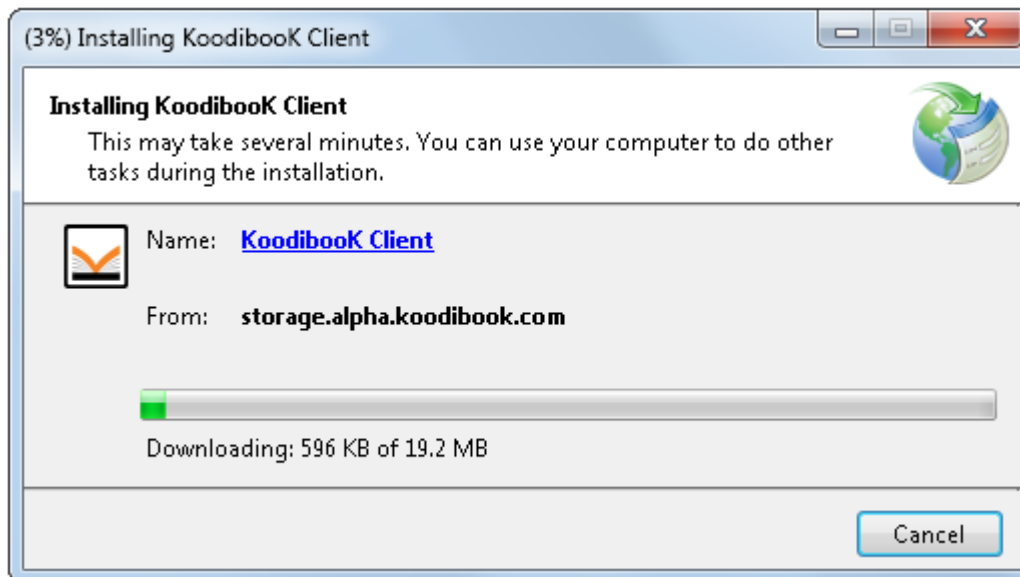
(3%) Installing KoodibooK Client

Installing KoodibooK Client
This may take several minutes. You can use your computer to do other tasks during the installation.

Name: KoodibooK Client

From: storage.alpha.koodibook.com

Downloading: 596 KB of 19.2 MB

Cancel